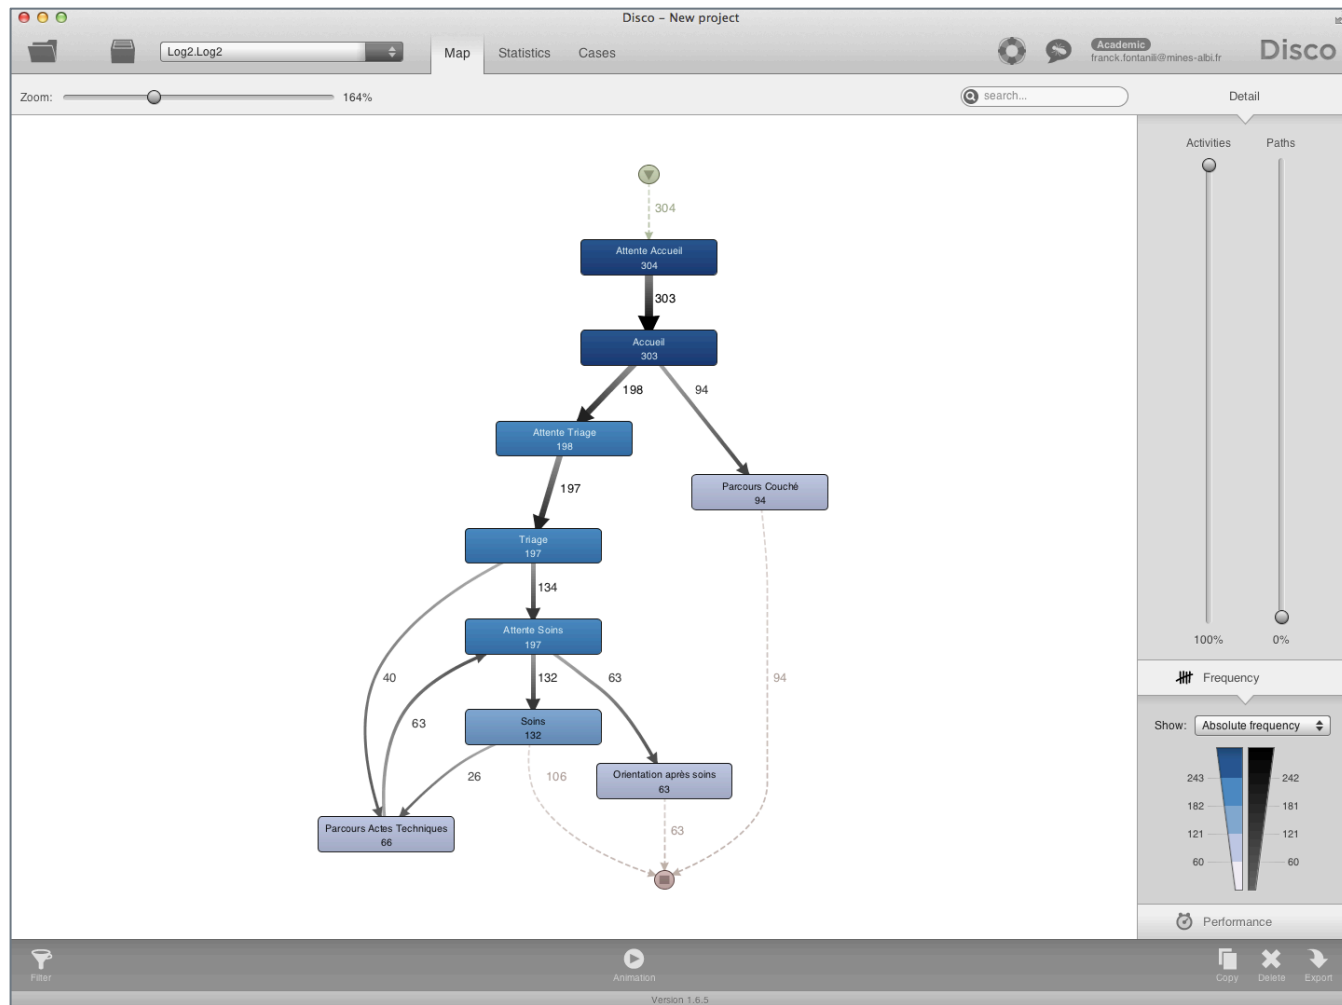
Disco – New project

Log2.Log2

Map Statistics Cases

Academic
franck.fontanili@mines-albi.fr

Disco

Zoom: 164%

search...

Detail

304

Attente Accueil
304

303

Accueil
303

198

94

Attente Triage
198

Parcours Couché
94

197

Triage
197

134

Attente Soins
197

40

132

63

94

63

Soins
132

26

106

Orientation après soins
63

63

Parcours Actes Techniques
66

Activities Paths

100% 0%

Frequency

Show: Absolute frequency

243 242
182 181
121 121
60 60

Performance

Filter

Animation

Copy Delete Export

Version 1.6.5